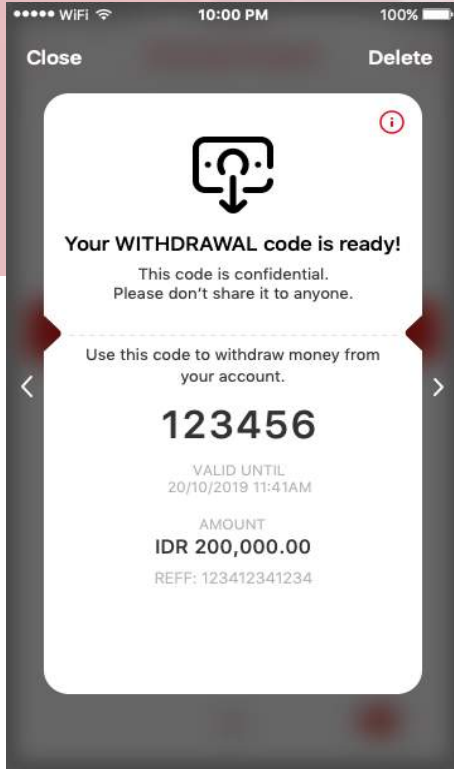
••••• WiFi 10:00 PM 100%

Close

Delete

Your WITHDRAWAL code is ready!

This code is confidential.
Please don't share it to anyone.

Use this code to withdraw money from your account.

123456

VALID UNTIL
20/10/2019 11:41AM

AMOUNT
IDR 200,000.00

REFF: 123412341234